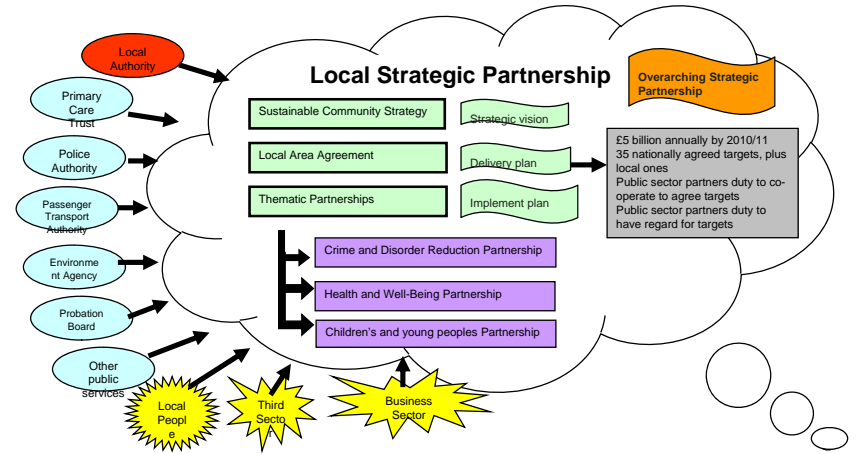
Local Authority

Primary Care Trust

Police Authority

Passenger Transport Authority

Environme nt Agency

Probation Board

Other public services

Local Strategic Partnership

Overarching Strategic Partnership

Sustainable Community Strategy

Strategic vision

Local Area Agreement

Delivery plan

Thematic Partnerships

Implement plan

£5 billion annually by 2010/11
35 nationally agreed targets, plus local ones
Public sector partners duty to co-operate to agree targets
Public sector partners duty to have regard for targets

Crime and Disorder Reduction Partnership

Health and Well-Being Partnership

Children's and young peoples Partnership

Local People

Third Secto r

Business Sector